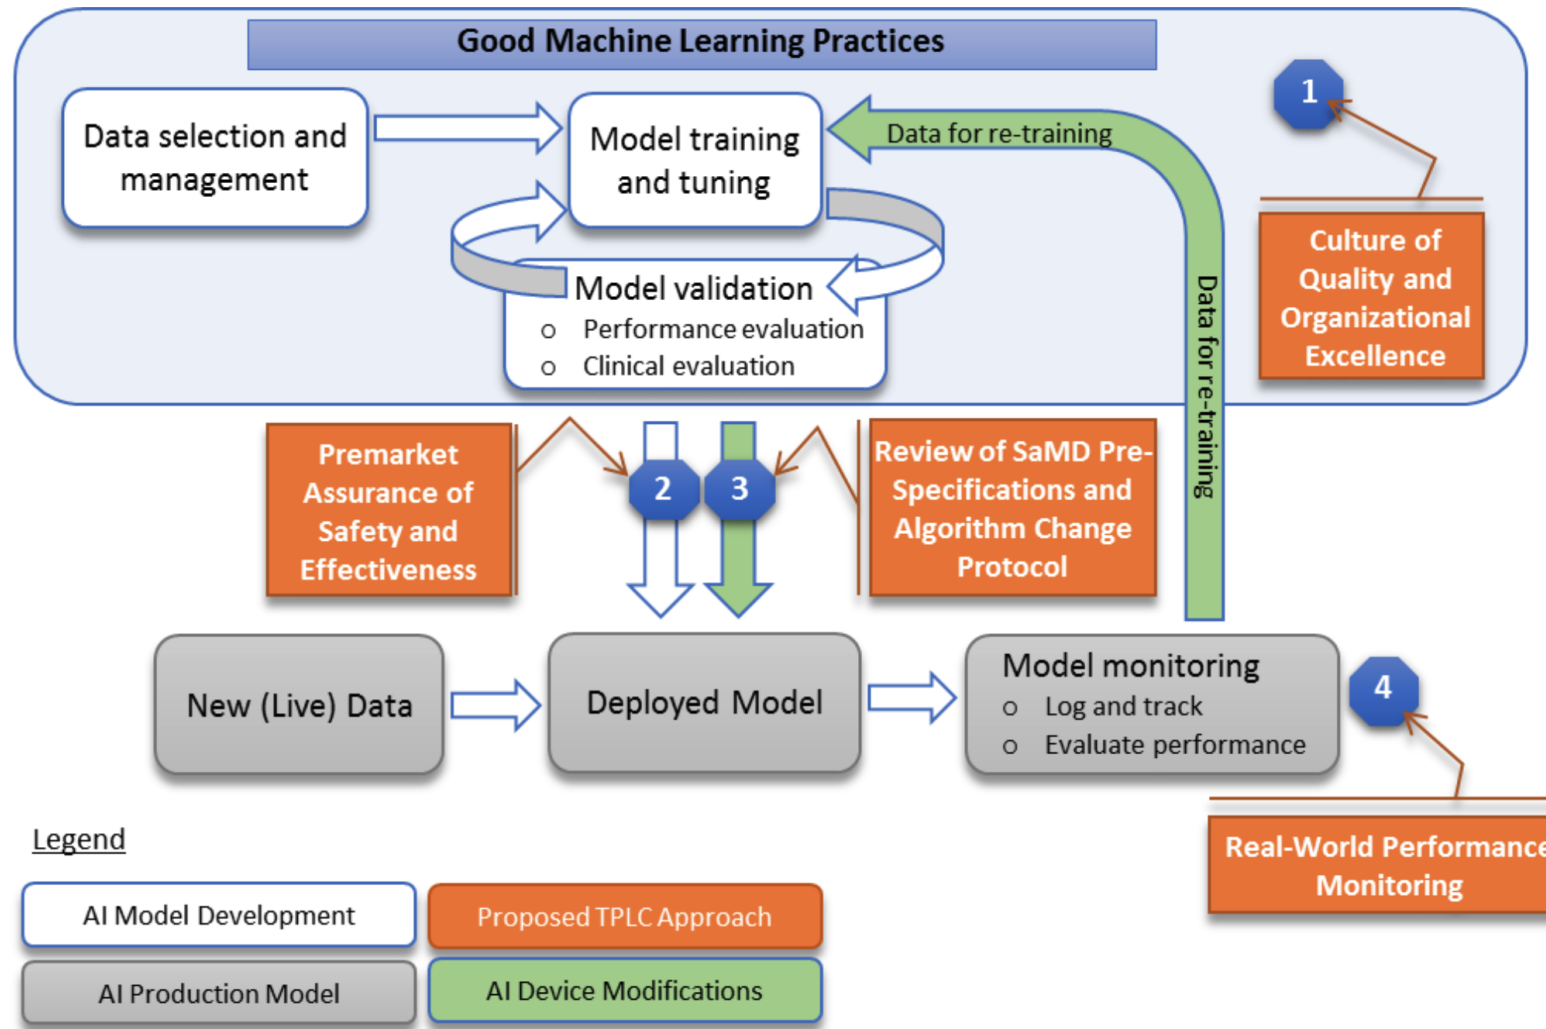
Good Machine Learning Practices

Data selection and management

Model training and tuning

Data for re-training

1

Culture of Quality and Organizational Excellence

Model validation
o Performance evaluation
o Clinical evaluation

Data for re-training

Premarket Assurance of Safety and Effectiveness

2

3

Review of SaMD Pre-Specifications and Algorithm Change Protocol

New (Live) Data

Deployed Model

Model monitoring
o Log and track
o Evaluate performance

4

Real-World Performance Monitoring

Legend

AI Model Development

Proposed TPLC Approach

AI Production Model

AI Device Modifications